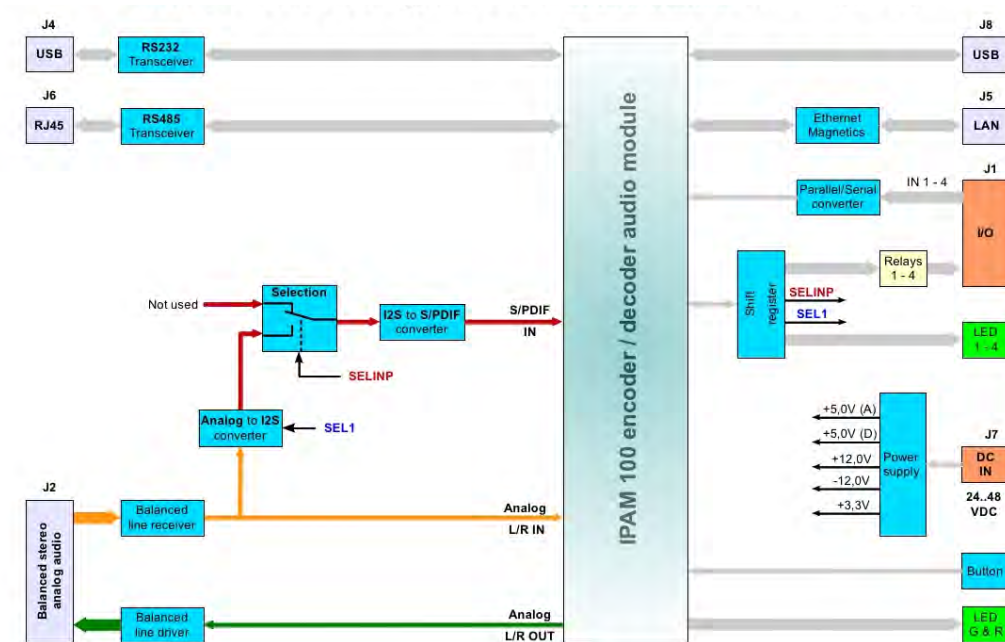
J4
USB
RS232 Transceiver
J6
RJ45
RS485 Transceiver
Not used
Selection
I2S to S/PDIF converter
S/PDIF IN
SELINP
Analog to I2S converter
SEL1
J2
Balanced stereo analog audio
Balanced line receiver
Analog L/R IN
Balanced line driver
Analog L/R OUT
IPAM 100 encoder / decoder audio module
J8
USB
Ethernet Magnetics
J5
LAN
IN 1 - 4
J1
Parallel/Serial converter
I/O
Relays 1 - 4
Shift register
SELINP
SEL1
LED 1 - 4
+5,0V (A)
+5,0V (D)
+12,0V
-12,0V
+3,3V
Power supply
J7
DC IN
24..48 VDC
Button
LED G & R